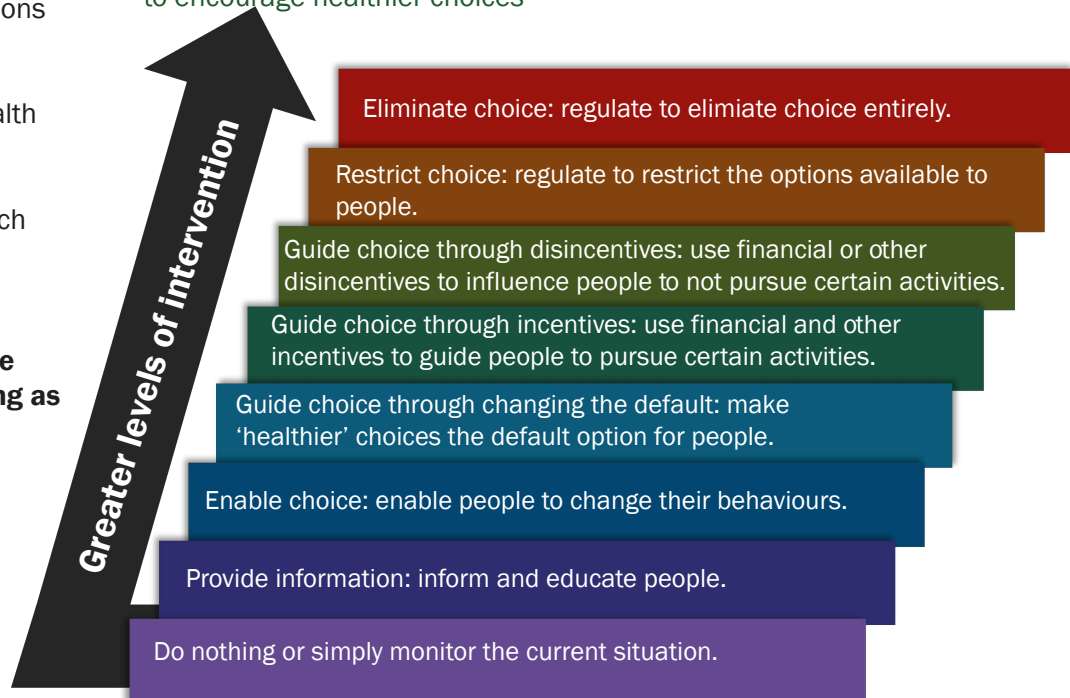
ons

alth

ch

e
ng as

to encourage healthier choices

Greater levels of intervention

Eliminate choice: regulate to elimiate choice entirely.

Restrict choice: regulate to restrict the options available to people.

Guide choice through disincentives: use financial or other disincentives to influence people to not pursue certain activities.

Guide choice through incentives: use financial and other incentives to guide people to pursue certain activities.

Guide choice through changing the default: make 'healthier' choices the default option for people.

Enable choice: enable people to change their behaviours.

Provide information: inform and educate people.

Do nothing or simply monitor the current situation.